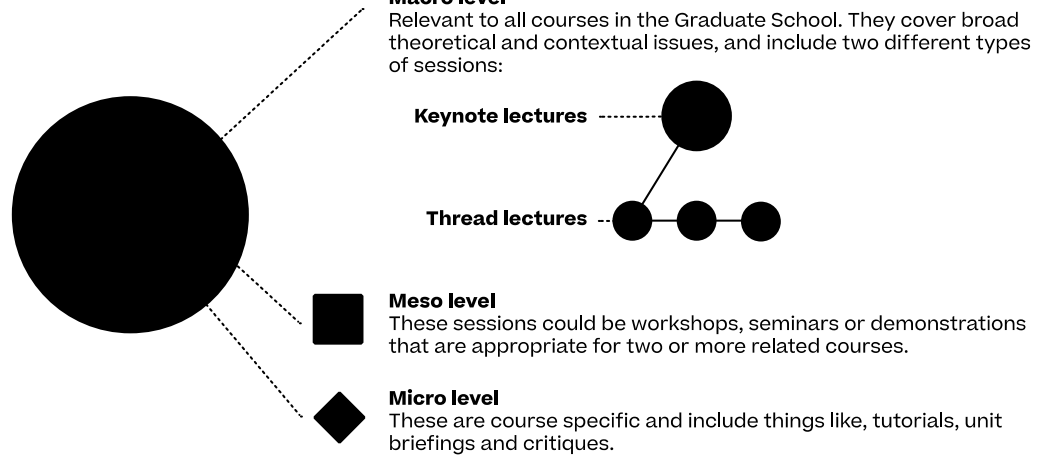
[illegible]

Relevant to all courses in the Graduate School. They cover broad theoretical and contextual issues, and include two different types of sessions:

Keynote lectures

Thread lectures

Meso level
These sessions could be workshops, seminars or demonstrations that are appropriate for two or more related courses.

Micro level
These are course specific and include things like, tutorials, unit briefings and critiques.